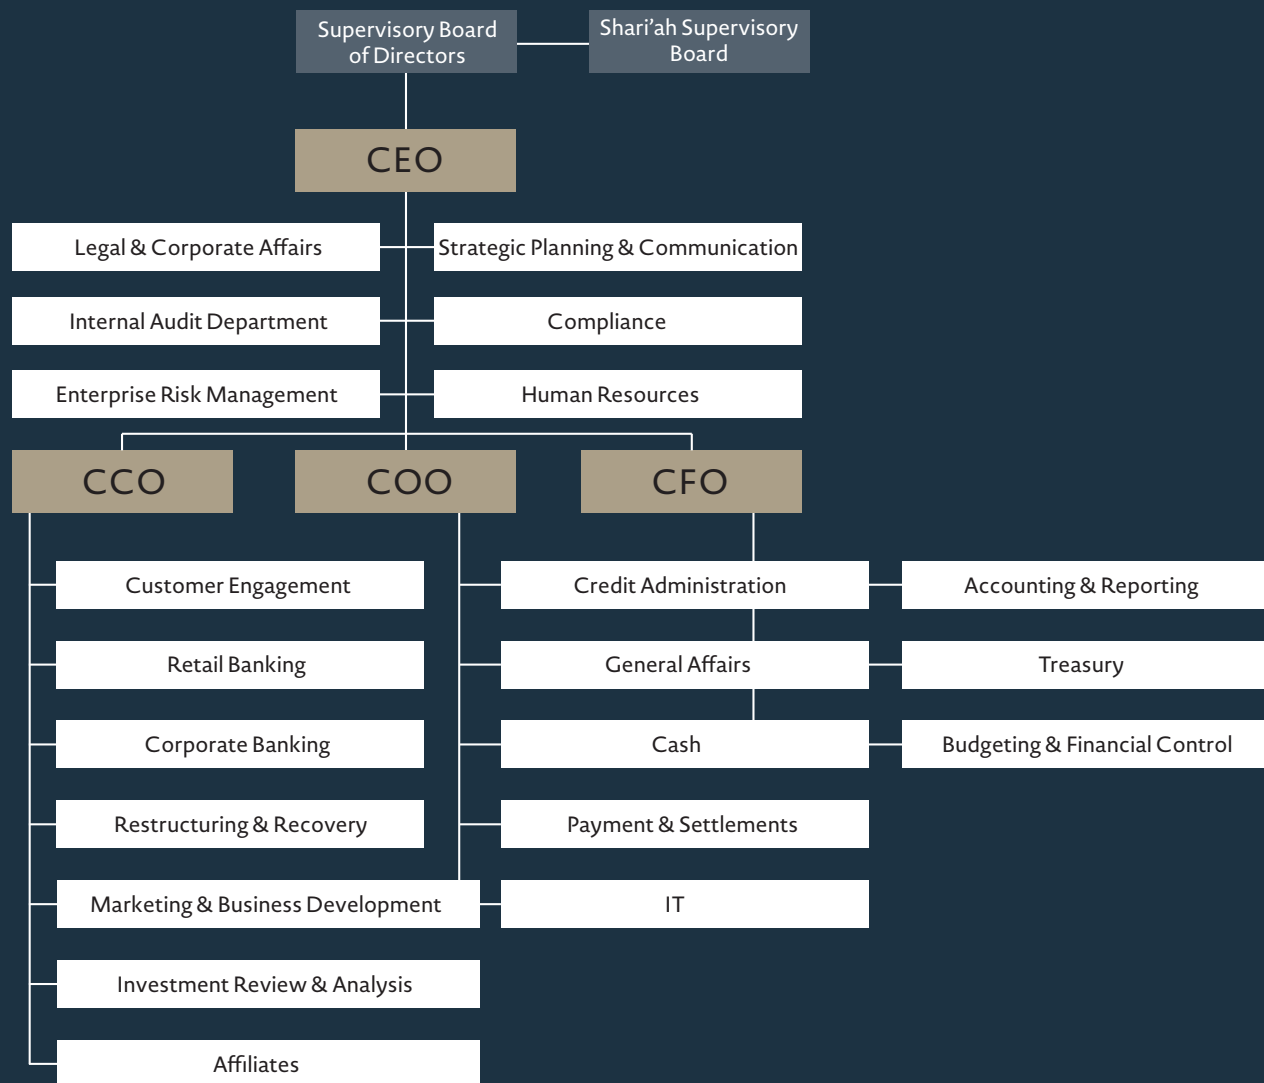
Supervisory Board of Directors

Shari'ah Supervisory Board

CEO

Legal & Corporate Affairs

Strategic Planning & Communication

Internal Audit Department

Compliance

Enterprise Risk Management

Human Resources

CCO

COO

CFO

Customer Engagement

Retail Banking

Corporate Banking

Restructuring & Recovery

Marketing & Business Development

Investment Review & Analysis

Affiliates

Credit Administration

General Affairs

Cash

Payment & Settlements

IT

Accounting & Reporting

Treasury

Budgeting & Financial Control